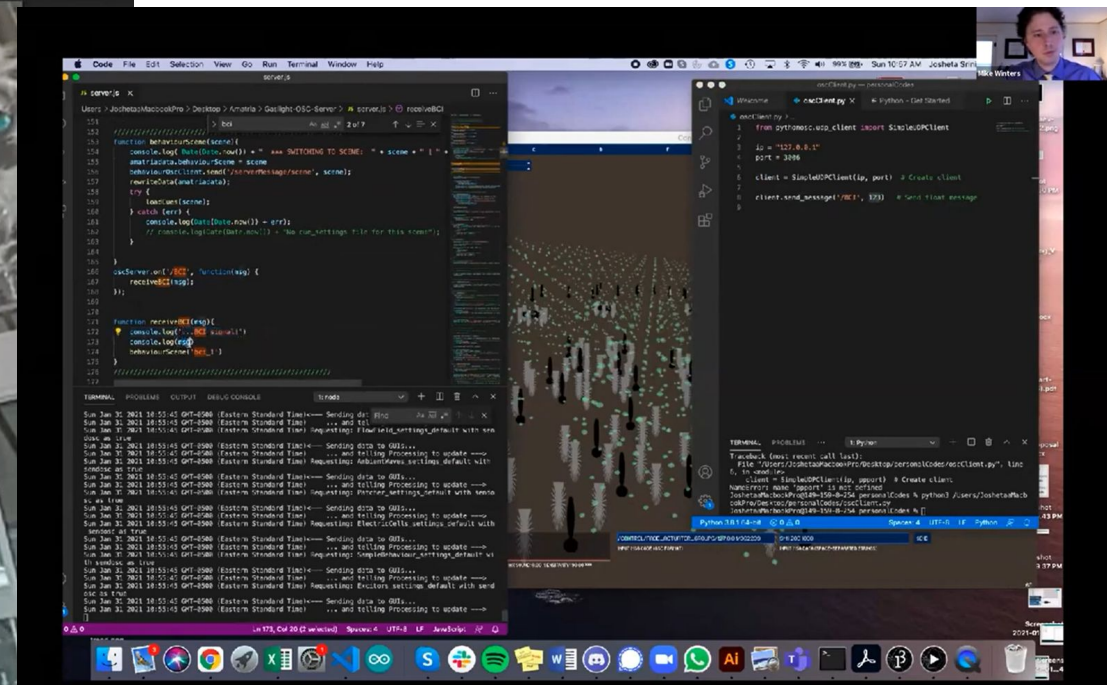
Code File Edit Selection View Go Run Terminal Window Help

Sun 10:57 AM Josheta Srini

Mike Winters

server.js

server.js ×

Users > JoshetasMacbookPro > Desktop > Amatria > Gaslight-OSC-Server > server.js > receiveBCI

bci

2 of 7

154 //////////////////////
155 function behaviourScene(scene){
156 console.log( Date(Date.now()) + " *** SWITCHING TO SCENE: " + scene + " [" +
157 amatriadata.behaviourScene = scene
158 behaviourOscClient.send('/serverMessage/scene', scene);
159 rewriteData(amatriadata);
160 try {
161 loadCues(scene);
162 } catch (err) {
163 console.log(Date(Date.now()) + err);
164 // console.log(Date(Date.now()) + "No cue_settings file for this scene");
165 }
166
167 }
168 oscServer.on('/BCI', function(msg) {
169 receiveBCI(msg);
170 });
171
172
173 function receiveBCI(msg){
174 console.log("...BCI signal")
175 console.log(msg)
176 behaviourScene('bci_1')
177 }
178 //////////////////////

TERMINAL PROBLEMS OUTPUT DEBUG CONSOLE

1: node

Sun Jan 31 2021 10:53:43 GMT-0500 (Eastern Standard Time)<--- Sending data
Sun Jan 31 2021 10:53:43 GMT-0500 (Eastern Standard Time) ... and tel
Sun Jan 31 2021 10:53:43 GMT-0500 (Eastern Standard Time) Requesting: FlowField_settings_default with sendosc as true
Sun Jan 31 2021 10:53:43 GMT-0500 (Eastern Standard Time)<--- Sending data to GUIs...
Sun Jan 31 2021 10:53:43 GMT-0500 (Eastern Standard Time) ... and telling Processing to update --->
Sun Jan 31 2021 10:53:43 GMT-0500 (Eastern Standard Time) Requesting: AmbientWaves_settings_default with sendosc as true
Sun Jan 31 2021 10:53:43 GMT-0500 (Eastern Standard Time)<--- Sending data to GUIs...
Sun Jan 31 2021 10:53:43 GMT-0500 (Eastern Standard Time) ... and telling Processing to update --->
Sun Jan 31 2021 10:53:43 GMT-0500 (Eastern Standard Time) Requesting: Pacer_settings_default with sendosc as true
Sun Jan 31 2021 10:53:43 GMT-0500 (Eastern Standard Time)<--- Sending data to GUIs...
Sun Jan 31 2021 10:53:43 GMT-0500 (Eastern Standard Time) ... and telling Processing to update --->
Sun Jan 31 2021 10:53:43 GMT-0500 (Eastern Standard Time) Requesting: ElectricCells_settings_default with sendosc as true
Sun Jan 31 2021 10:53:43 GMT-0500 (Eastern Standard Time)<--- Sending data to GUIs...
Sun Jan 31 2021 10:53:43 GMT-0500 (Eastern Standard Time) ... and telling Processing to update --->
Sun Jan 31 2021 10:53:43 GMT-0500 (Eastern Standard Time) Requesting: SimpleBehaviour_settings_default with sendosc as true
Sun Jan 31 2021 10:53:43 GMT-0500 (Eastern Standard Time)<--- Sending data to GUIs...
Sun Jan 31 2021 10:53:43 GMT-0500 (Eastern Standard Time) ... and telling Processing to update --->
Sun Jan 31 2021 10:53:43 GMT-0500 (Eastern Standard Time) Requesting: Exciters_settings_default with sendosc as true
Sun Jan 31 2021 10:53:43 GMT-0500 (Eastern Standard Time)<--- Sending data to GUIs...
Sun Jan 31 2021 10:53:43 GMT-0500 (Eastern Standard Time) ... and telling Processing to update --->

Find

Ln 173, Col 20 (2 selected) Spaces: 4 UTF-8 LF JavaScript

oscClient.py — personalCodes

Welcome oscClient.py × Python - Get Started

oscClient.py > ...
1 from pythonosc.udp_client import SimpleUDPClient
2
3 ip = "127.0.0.1"
4 port = 3006
5
6 client = SimpleUDPClient(ip, port) # Create client
7
8 client.send_message('/BCI', 123) # Send float message

TERMINAL PROBLEMS 1: Python

Traceback (most recent call last):
File "/Users/JoshetasMacbookPro/Desktop/personalCodes/oscClient.py", line 6, in <module>
client = SimpleUDPClient(ip, pport) # Create client
NameError: name 'pport' is not defined
JoshetasMacbookPro@149-150-8-254 personalCodes % python3 /Users/JoshetasMacbookPro/Desktop/personalCodes/oscClient.py
JoshetasMacbookPro@149-150-8-254 personalCodes % []

Python 3.8.1 64-bit Spaces: 4 UTF-8 LF Python